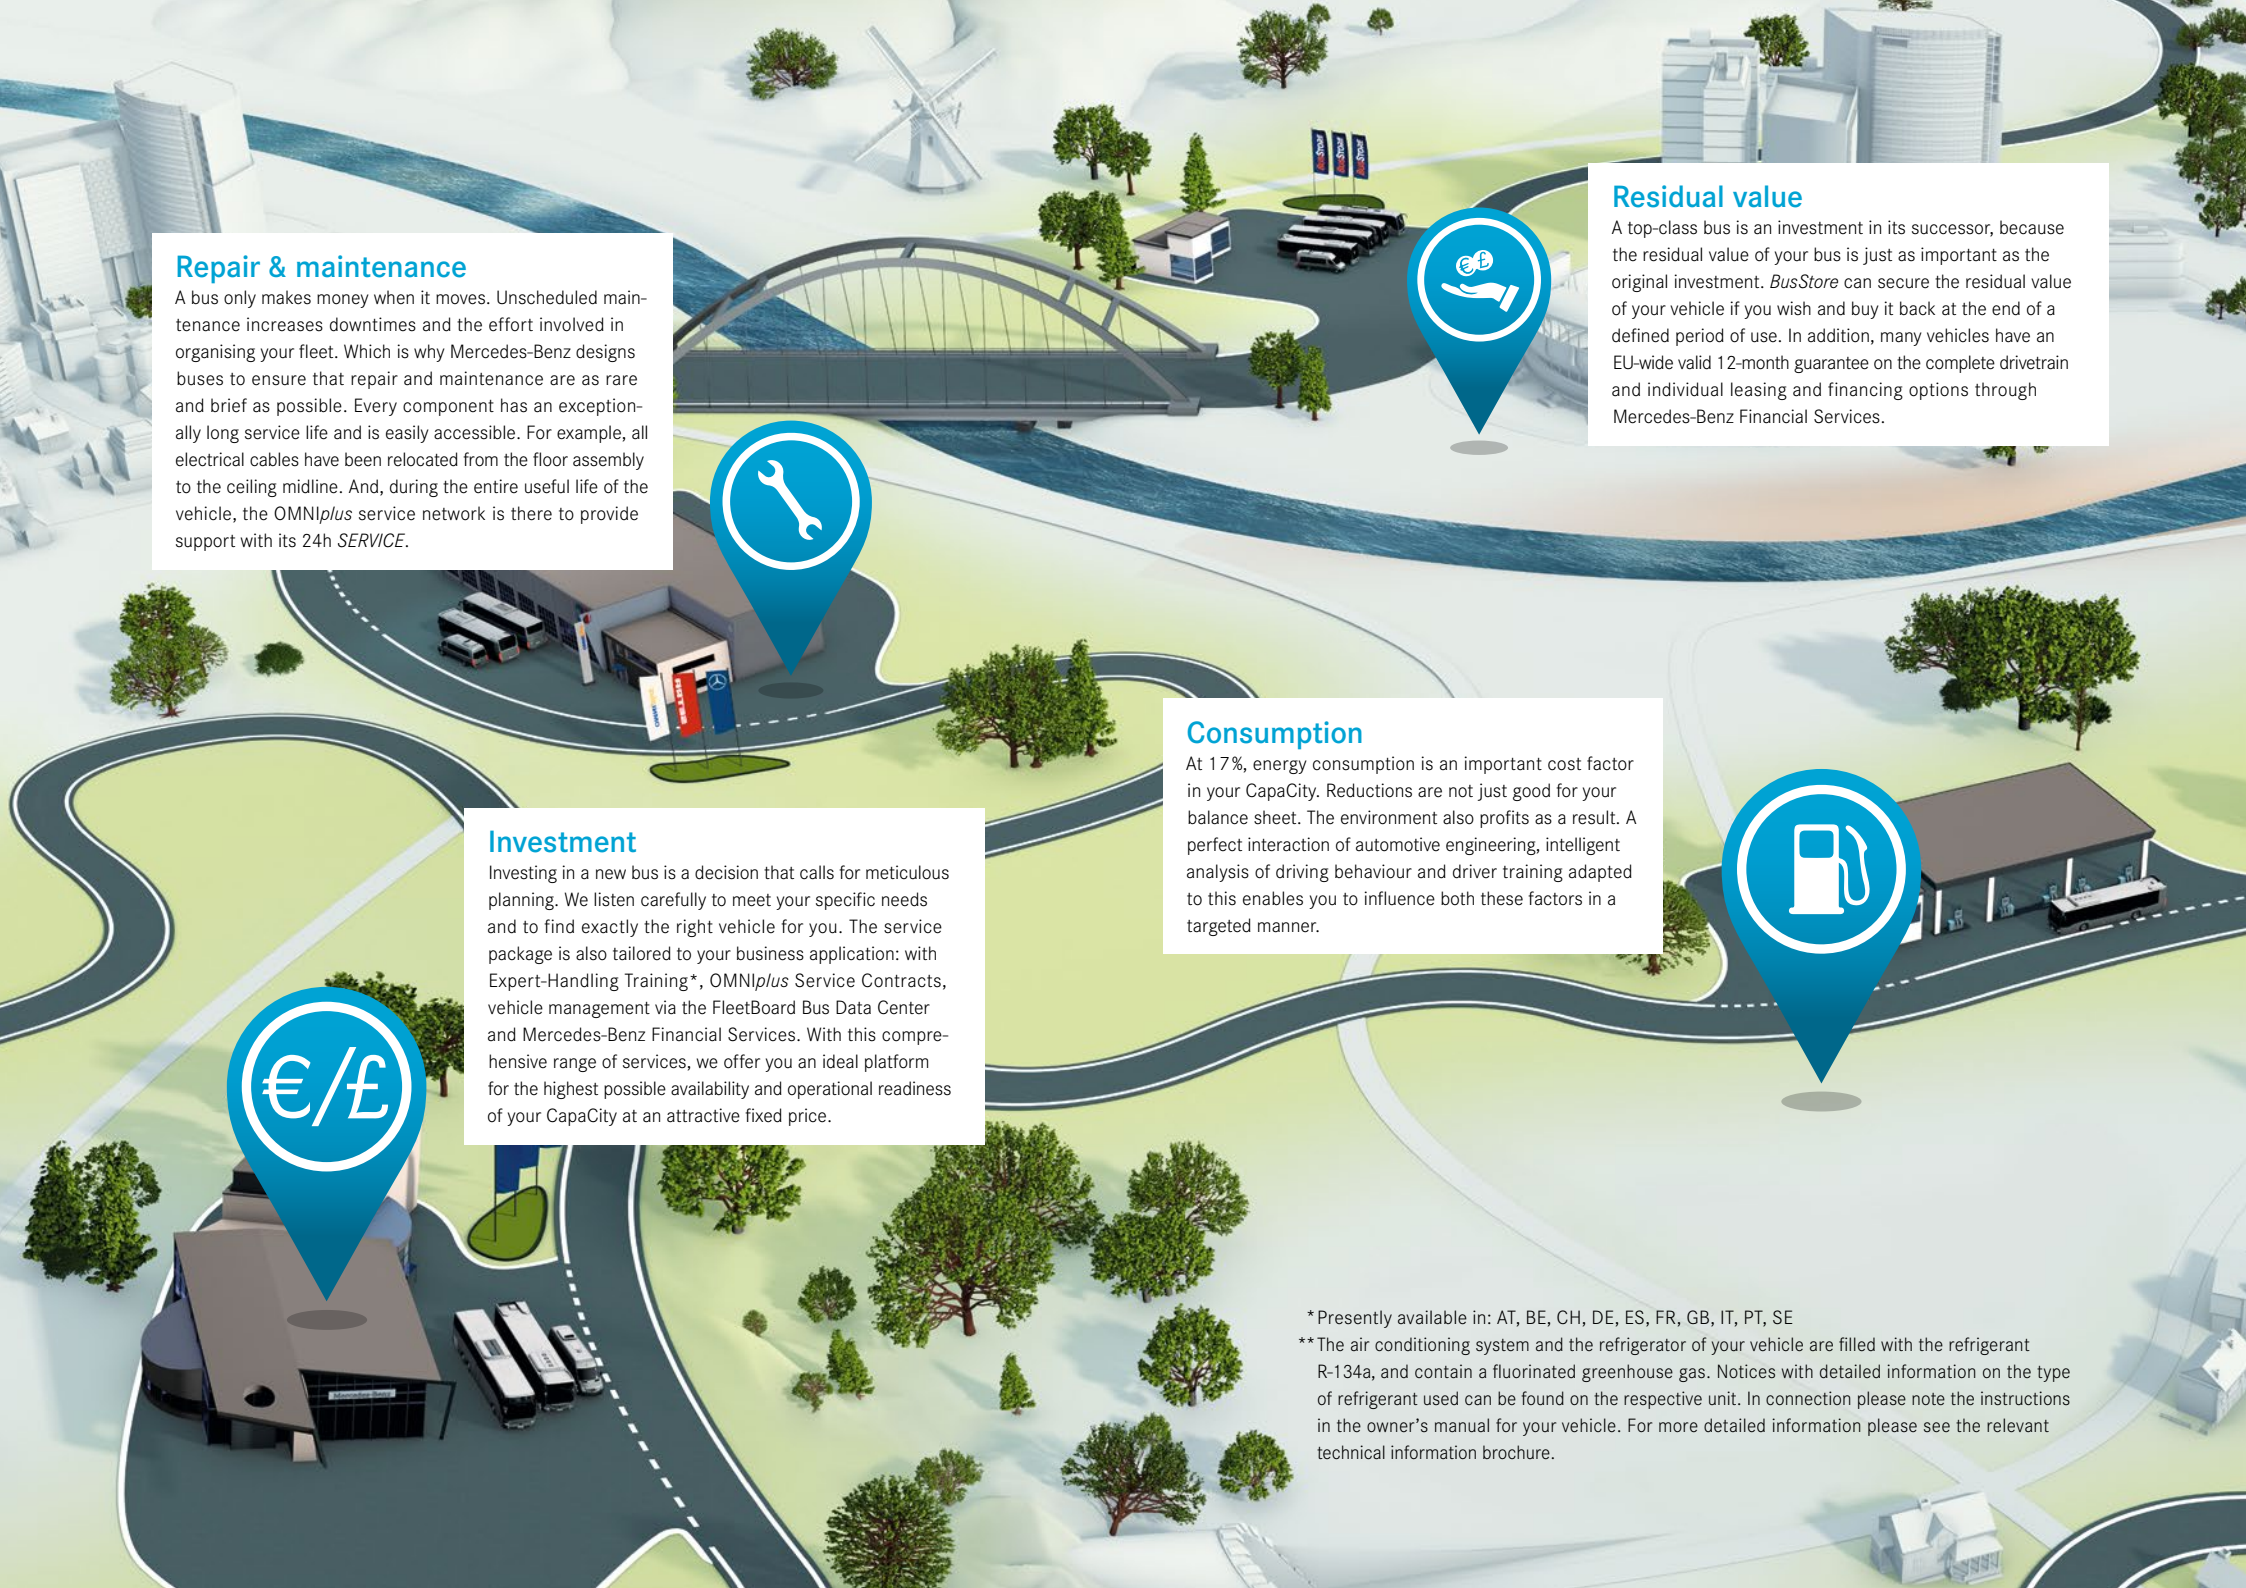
Repair & maintenance
A bus only makes money when it moves. Unscheduled maintenance increases downtimes and the effort involved in organising your fleet. Which is why Mercedes-Benz designs buses to ensure that repair and maintenance are as rare and brief as possible. Every component has an exceptionally long service life and is easily accessible. For example, all electrical cables have been relocated from the floor assembly to the ceiling midline. And, during the entire useful life of the vehicle, the OMNIplus service network is there to provide support with its 24h SERVICE.

Residual value
A top-class bus is an investment in its successor, because the residual value of your bus is just as important as the original investment. BusStore can secure the residual value of your vehicle if you wish and buy it back at the end of a defined period of use. In addition, many vehicles have an EU-wide valid 12-month guarantee on the complete drivetrain and individual leasing and financing options through Mercedes-Benz Financial Services.

Consumption
At 17%, energy consumption is an important cost factor in your CapaCity. Reductions are not just good for your balance sheet. The environment also profits as a result. A perfect interaction of automotive engineering, intelligent analysis of driving behaviour and driver training adapted to this enables you to influence both these factors in a targeted manner.

Investment
Investing in a new bus is a decision that calls for meticulous planning. We listen carefully to meet your specific needs and to find exactly the right vehicle for you. The service package is also tailored to your business application: with Expert-Handling Training*, OMNIplus Service Contracts, vehicle management via the FleetBoard Bus Data Center and Mercedes-Benz Financial Services. With this comprehensive range of services, we offer you an ideal platform for the highest possible availability and operational readiness of your CapaCity at an attractive fixed price.

€/£

*Presently available in: AT, BE, CH, DE, ES, FR, GB, IT, PT, SE
**The air conditioning system and the refrigerator of your vehicle are filled with the refrigerant R-134a, and contain a fluorinated greenhouse gas. Notices with detailed information on the type of refrigerant used can be found on the respective unit. In connection please note the instructions in the owner's manual for your vehicle. For more detailed information please see the relevant technical information brochure.